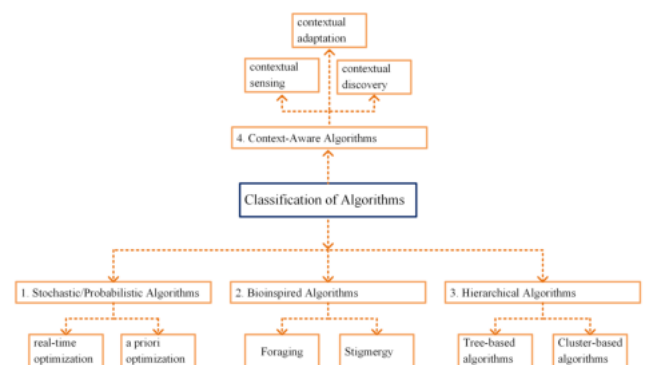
contextual adaptation

contextual sensing

contextual discovery

4. Context-Aware Algorithms

Classification of Algorithms

1. Stochastic/Probabilistic Algorithms

2. Bioinspired Algorithms

3. Hierarchical Algorithms

real-time optimization

a priori optimization

Foraging

Stigmergy

Tree-based algorithms

Cluster-based algorithms